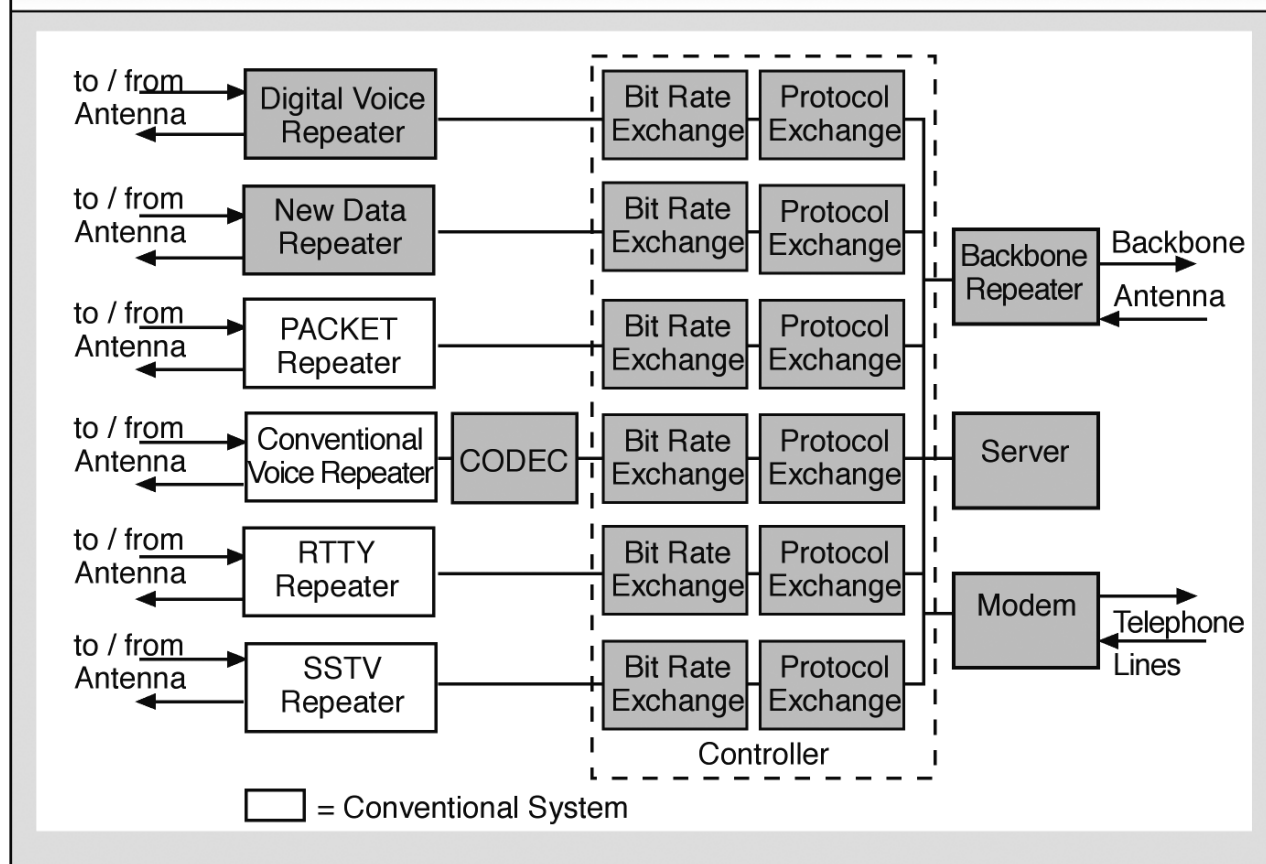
to / from Antenna

Digital Voice Repeater

to / from Antenna

New Data Repeater

to / from Antenna

PACKET Repeater

to / from Antenna

Conventional Voice Repeater

CODEC

to / from Antenna

RTTY Repeater

to / from Antenna

SSTV Repeater

Bit Rate Exchange

Protocol Exchange

Bit Rate Exchange

Protocol Exchange

Bit Rate Exchange

Protocol Exchange

Bit Rate Exchange

Protocol Exchange

Bit Rate Exchange

Protocol Exchange

Bit Rate Exchange

Protocol Exchange

Controller

Backbone Repeater

Backbone Antenna

Server

Modem

Telephone Lines

= Conventional System